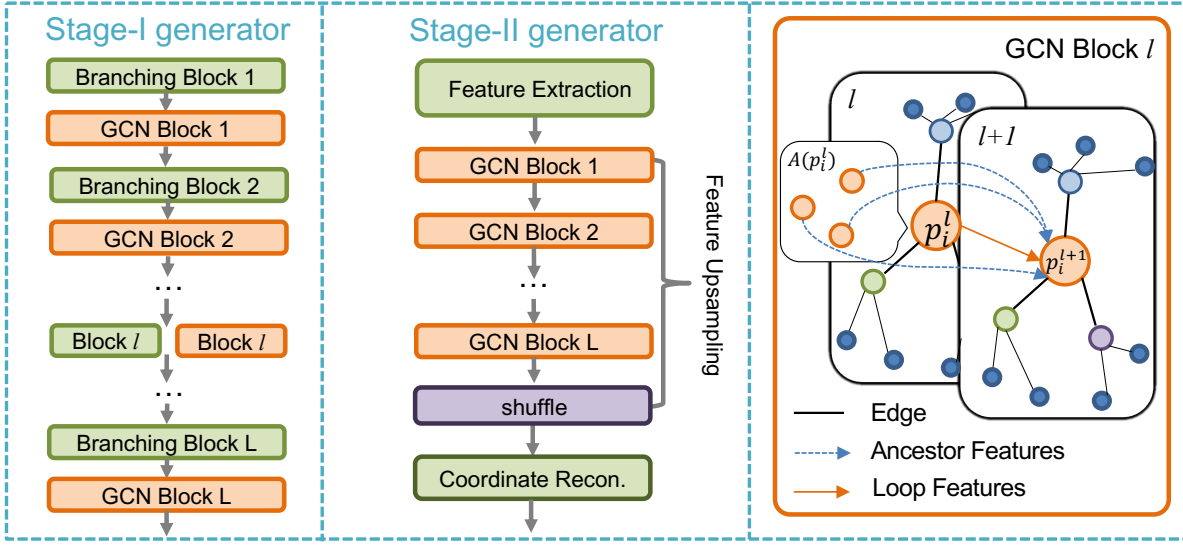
Stage-I generator

Branching Block 1

GCN Block 1

Branching Block 2

GCN Block 2

...

Block $l$

Block $l$

...

Branching Block L

GCN Block L

Stage-II generator

Feature Extraction

GCN Block 1

GCN Block 2

...

GCN Block L

shuffle

Coordinate Recon.

Feature Upsampling

GCN Block $l$

$l$

$l+1$

$A(p_i^l)$

$p_i^l$

$p_i^{l+1}$

Edge

Ancestor Features

Loop Features